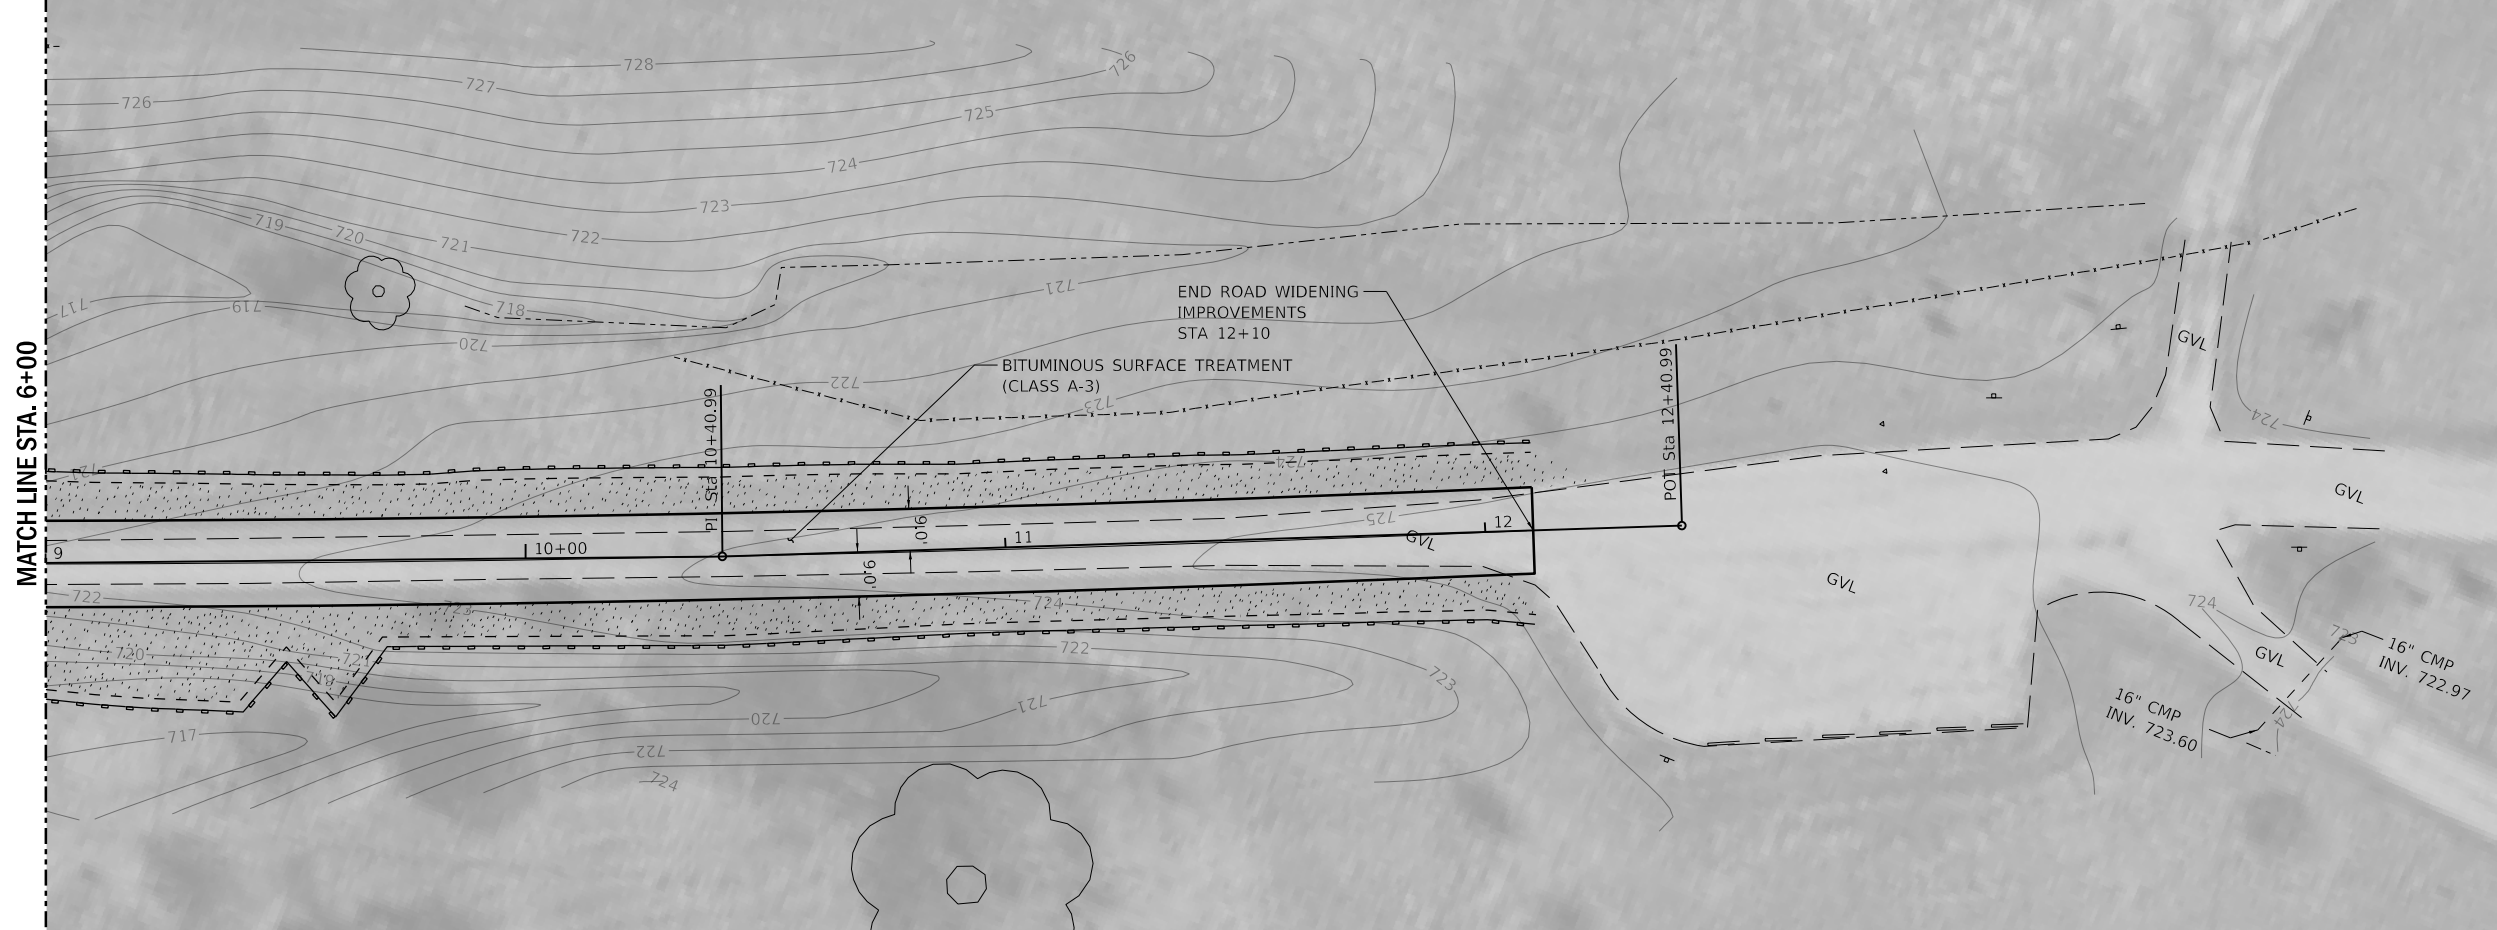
MATCH LINE STA. 6+00

728
727
726
726
725
724
723
722
721
720
719
718
717
719
720
721
722
723

END ROAD WIDENING IMPROVEMENTS STA 12+10

BITUMINOUS SURFACE TREATMENT (CLASS A-3)

PI Sta 10+40.99

POT Sta 12+40.99

9
10+00
11
12
.016
.016
GVL
GVL
GVL
GVL
GVL
GVL
725
724
724
723
722
722
721
720
720
721
717
722
724
723
724
724
723

16" CMP INV. 722.97

16" CMP INV. 723.60